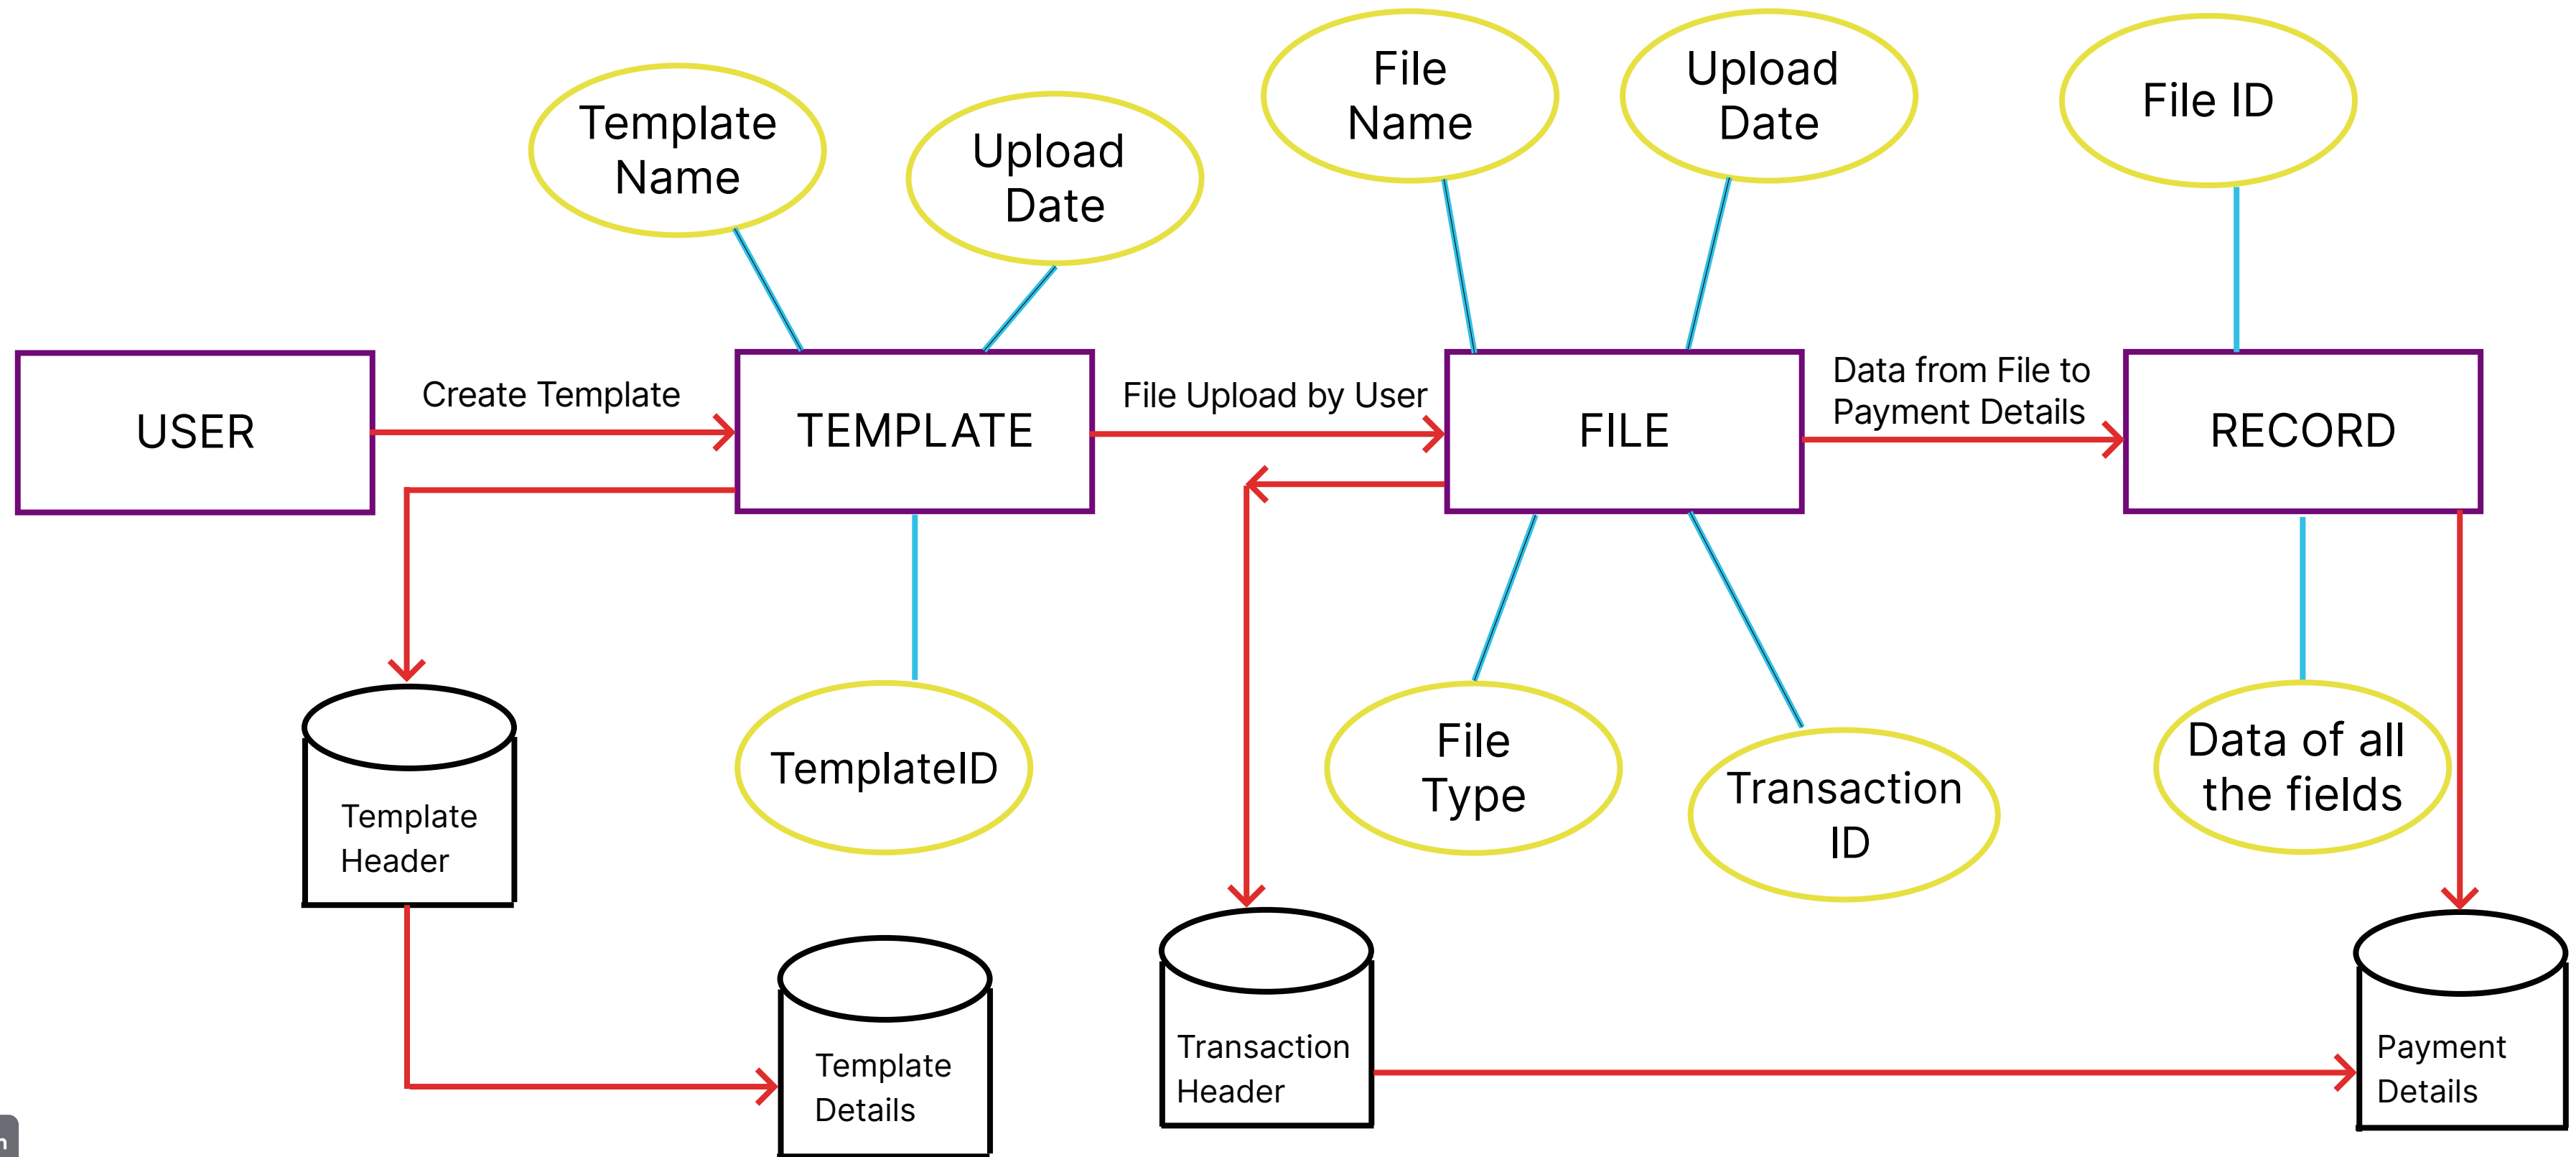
Template Name

Upload Date

File Name

Upload Date

File ID

USER

Create Template

TEMPLATE

File Upload by User

FILE

Data from File to Payment Details

RECORD

Template Header

TemplateID

File Type

Transaction ID

Data of all the fields

Template Details

Transaction Header

Payment Details